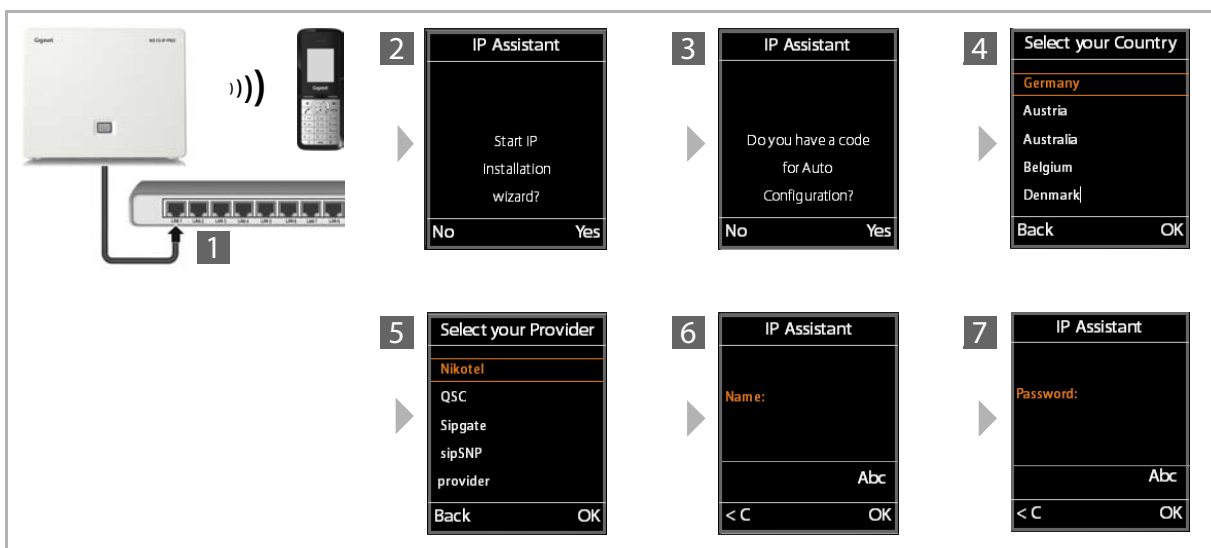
Gigaset

1

2

IP Assistant

Start IP installation wizard?

No Yes

3

IP Assistant

Do you have a code for Auto Configuration?

No Yes

4

Select your Country

Germany

Austria

Australia

Belgium

Denmark

Back OK

5

Select your Provider

Nikotel

QSC

Sipgate

sipSNP

provider

Back OK

6

IP Assistant

Name:

Abc

< C OK

7

IP Assistant

Password:

Abc

< C OK